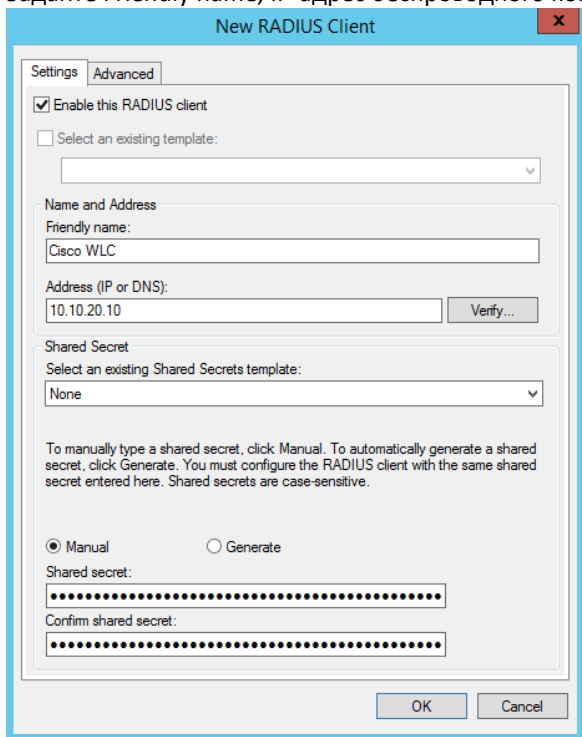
New RADIUS Client

Settings | Advanced

Enable this RADIUS client

Select an existing template:

Name and Address

Friendly name:

Cisco WLC

Address (IP or DNS):

10.10.20.10

Verify...

Shared Secret

Select an existing Shared Secrets template:

None

To manually type a shared secret, click Manual. To automatically generate a shared secret, click Generate. You must configure the RADIUS client with the same shared secret entered here. Shared secrets are case-sensitive.

Manual

Generate

Shared secret:

••••••••••••••••••••••••••••••••••••••••••••••••

Confirm shared secret:

••••••••••••••••••••••••••••••••••••••••••••••••

OK

Cancel